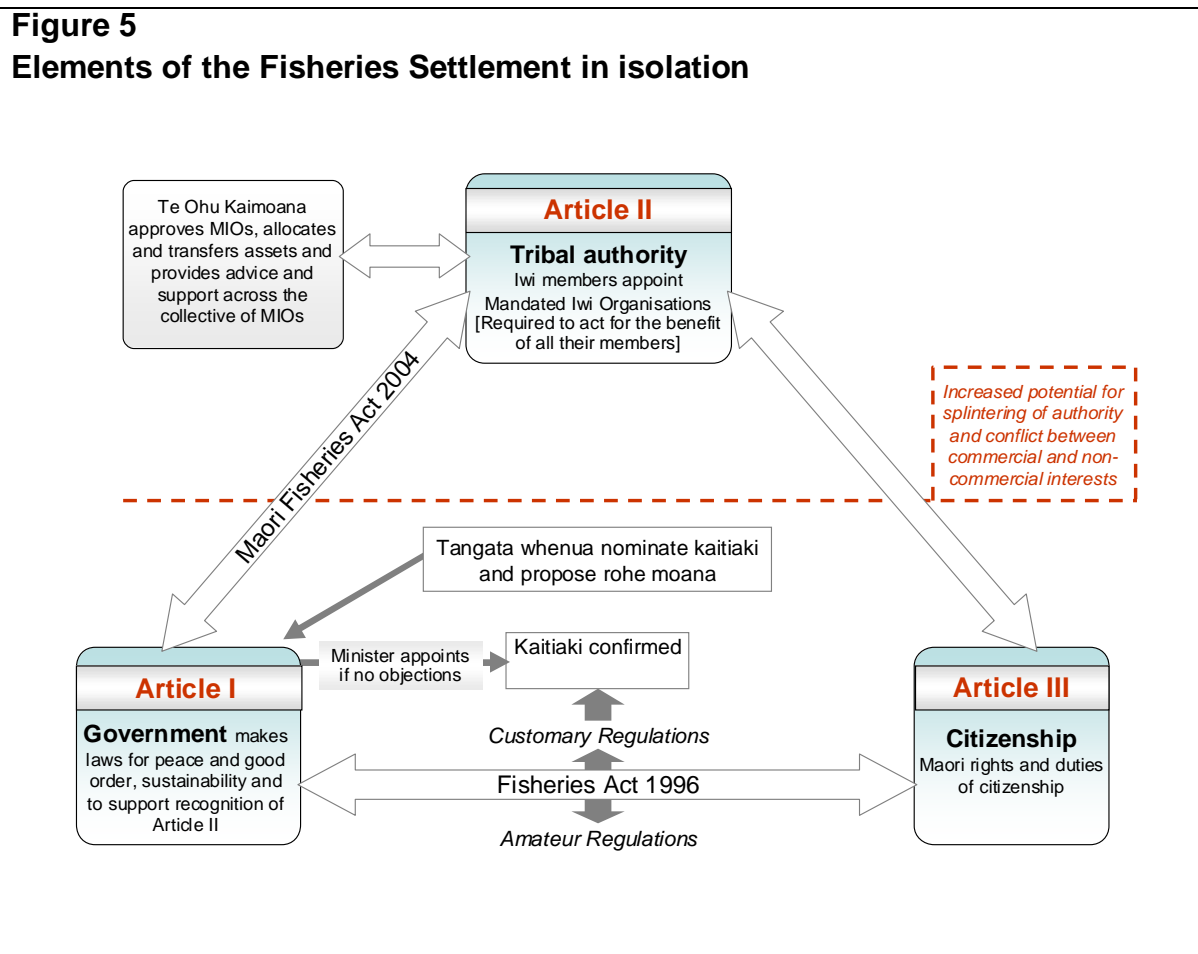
Figure 5
Elements of the Fisheries Settlement in isolation

Te Ohu Kaimoana approves MIOs, allocates and transfers assets and provides advice and support across the collective of MIOs

Article II

Tribal authority
Iwi members appoint Mandated Iwi Organisations [Required to act for the benefit of all their members]

Increased potential for splintering of authority and conflict between commercial and non-commercial interests

Maori Fisheries Act 2004

Tangata whenua nominate kaitiaki and propose rohe moana

Minister appoints if no objections

Kaitiaki confirmed

Article I

Government makes laws for peace and good order, sustainability and to support recognition of Article II

Customary Regulations

Fisheries Act 1996

Amateur Regulations

Article III

Citizenship
Maori rights and duties of citizenship